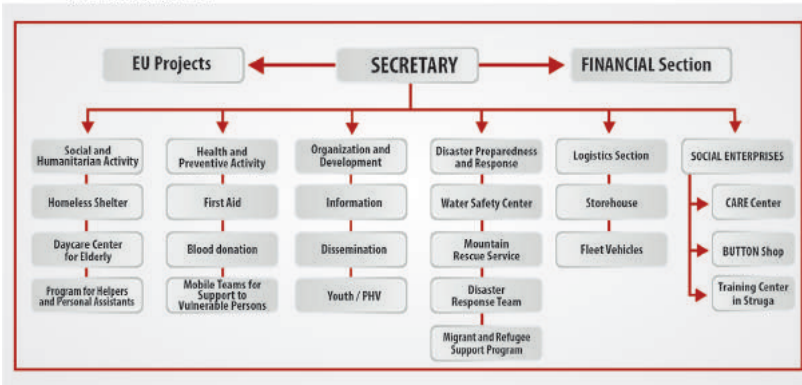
EU Projects

SECRETARY

FINANCIAL Section

Social and Humanitarian Activity

Homeless Shelter

Daycare Center for Elderly

Program for Helpers and Personal Assistants

Health and Preventive Activity

First Aid

Blood donation

Mobile Teams for Support to Vulnerable Persons

Organization and Development

Information

Dissemination

Youth / PHV

Disaster Preparedness and Response

Water Safety Center

Mountain Rescue Service

Disaster Response Team

Migrant and Refugee Support Program

Logistics Section

Storehouse

Fleet Vehicles

SOCIAL ENTERPRISES

CARE Center

BUTTON Shop

Training Center in Struga